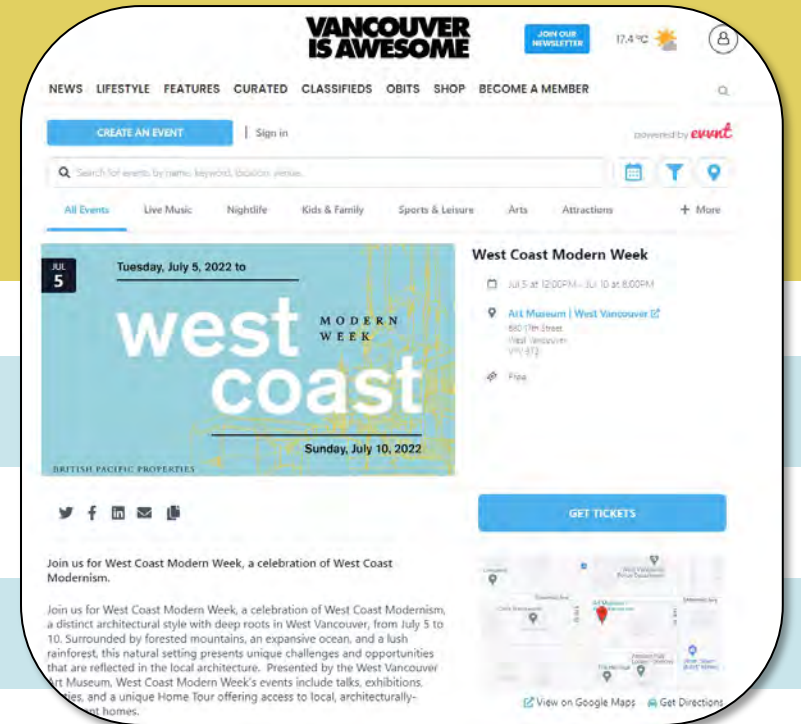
VANCOUVER IS AWESOME

JOIN OUR NEWSLETTER

17.4 °C

NEWS LIFESTYLE FEATURES CURATED CLASSIFIEDS OBITS SHOP BECOME A MEMBER

CREATE AN EVENT | Sign in

powered by evvnt

Search for events by name, keyword, location, venue

All Events Live Music Nightlife Kids & Family Sports & Leisure Arts Attractions + More

JUL 5

Tuesday, July 5, 2022 to

west coast MODERN WEEK

Sunday, July 10, 2022

BRITISH PACIFIC PROPERTIES

West Coast Modern Week

Jul 5 at 12:00PM – Jul 10 at 8:00PM

Art Museum | West Vancouver
680 17th Street
West Vancouver
V7V 3T2

Free

GET TICKETS

Join us for West Coast Modern Week, a celebration of West Coast Modernism.

Join us for West Coast Modern Week, a celebration of West Coast Modernism, a distinct architectural style with deep roots in West Vancouver, from July 5 to 10. Surrounded by forested mountains, an expansive ocean, and a lush rainforest, this natural setting presents unique challenges and opportunities that are reflected in the local architecture. Presented by the West Vancouver Art Museum, West Coast Modern Week's events include talks, exhibitions, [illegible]ties, and a unique Home Tour offering access to local, architecturally-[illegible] homes.

View on Google Maps Get Directions